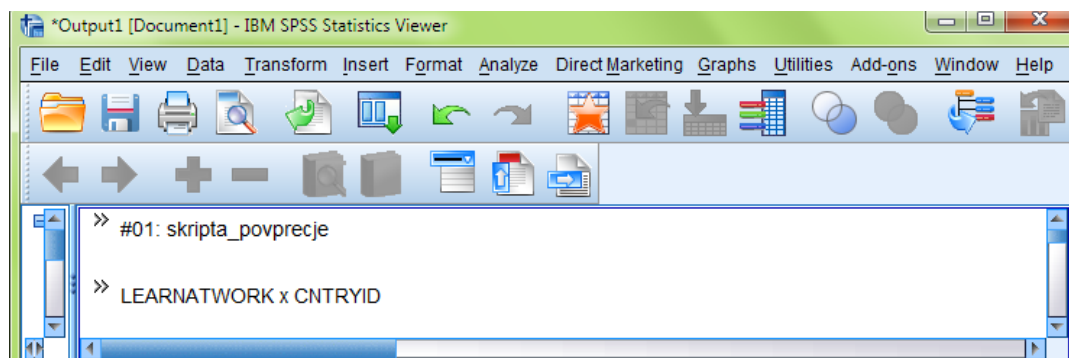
*Output1 [Document1] - IBM SPSS Statistics Viewer

File Edit View Data Transform Insert Format Analyze Direct Marketing Graphs Utilities Add-ons Window Help

» #01: skripta_povprecje

» LEARNATWORK x CNTRYID